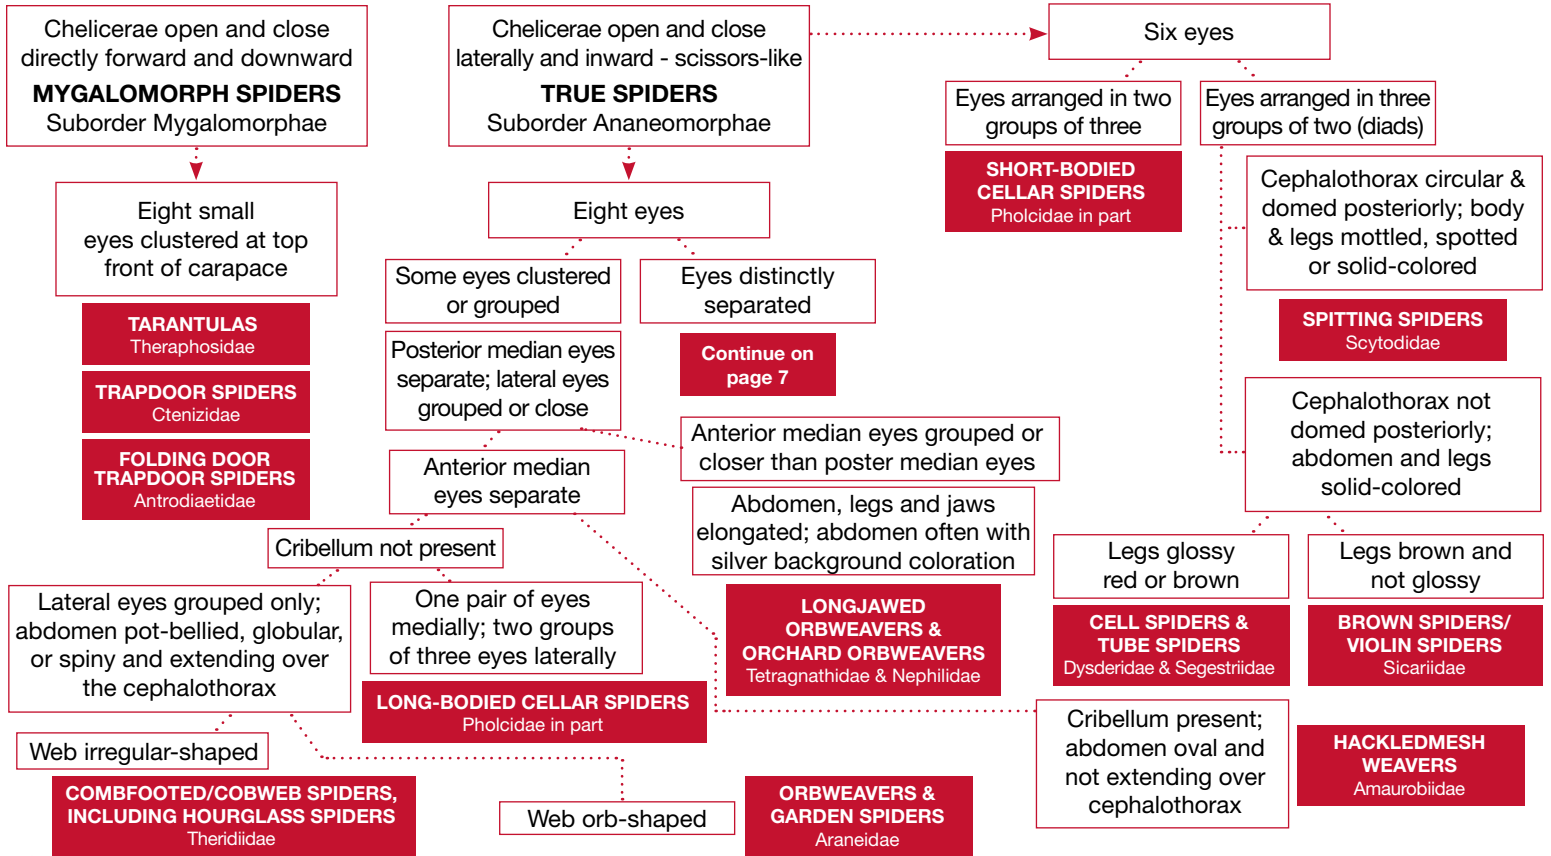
Chelicerae open and close directly forward and downward
MYGALOMORPH SPIDERS
Suborder Mygalomorphae

Eight small eyes clustered at top front of carapace

TARANTULAS
Theraphosidae

TRAPDOOR SPIDERS
Ctenizidae

FOLDING DOOR TRAPDOOR SPIDERS
Antrodiaetidae

Chelicerae open and close laterally and inward - scissors-like
TRUE SPIDERS
Suborder Ananeomorphae

Eight eyes

Some eyes clustered or grouped

Eyes distinctly separated

Continue on page 7

Posterior median eyes separate; lateral eyes grouped or close

Anterior median eyes grouped or closer than poster median eyes

Anterior median eyes separate

Abdomen, legs and jaws elongated; abdomen often with silver background coloration

LONGJAWED ORBWEAVERS & ORCHARD ORBWEAVERS
Tetragnathidae & Nephilidae

Cribellum not present

Lateral eyes grouped only; abdomen pot-bellied, globular, or spiny and extending over the cephalothorax

One pair of eyes medially; two groups of three eyes laterally

LONG-BODIED CELLAR SPIDERS
Pholcidae in part

Web irregular-shaped

COMBFOOTED/COBWEB SPIDERS, INCLUDING HOURGLASS SPIDERS
Theridiidae

Web orb-shaped

ORBWEAVERS & GARDEN SPIDERS
Araneidae

Six eyes

Eyes arranged in two groups of three

SHORT-BODIED CELLAR SPIDERS
Pholcidae in part

Eyes arranged in three groups of two (diads)

Cephalothorax circular & domed posteriorly; body & legs mottled, spotted or solid-colored

SPITTING SPIDERS
Scytodidae

Cephalothorax not domed posteriorly; abdomen and legs solid-colored

Legs glossy red or brown

Legs brown and not glossy

CELL SPIDERS & TUBE SPIDERS
Dysderidae & Segestriidae

BROWN SPIDERS/ VIOLIN SPIDERS
Sicariidae

Cribellum present; abdomen oval and not extending over cephalothorax

HACKLEDMESH WEAVERS
Amaurobiidae